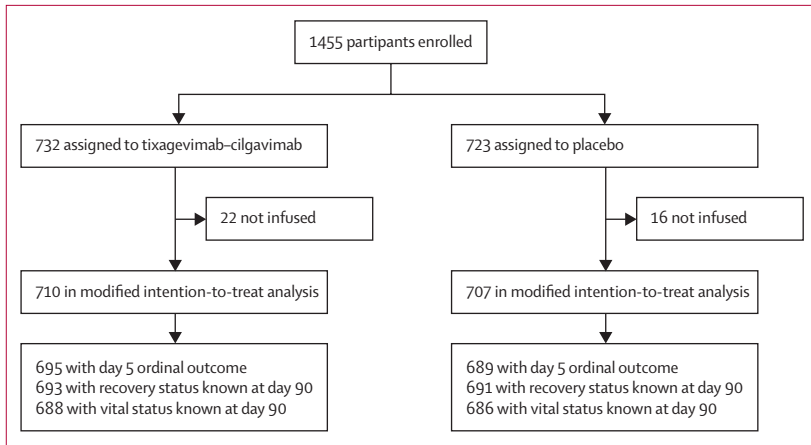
1455 partipants enrolled

732 assigned to tixagevimab–cilgavimab

723 assigned to placebo

22 not infused

16 not infused

710 in modified intention-to-treat analysis

707 in modified intention-to-treat analysis

695 with day 5 ordinal outcome
693 with recovery status known at day 90
688 with vital status known at day 90

689 with day 5 ordinal outcome
691 with recovery status known at day 90
686 with vital status known at day 90